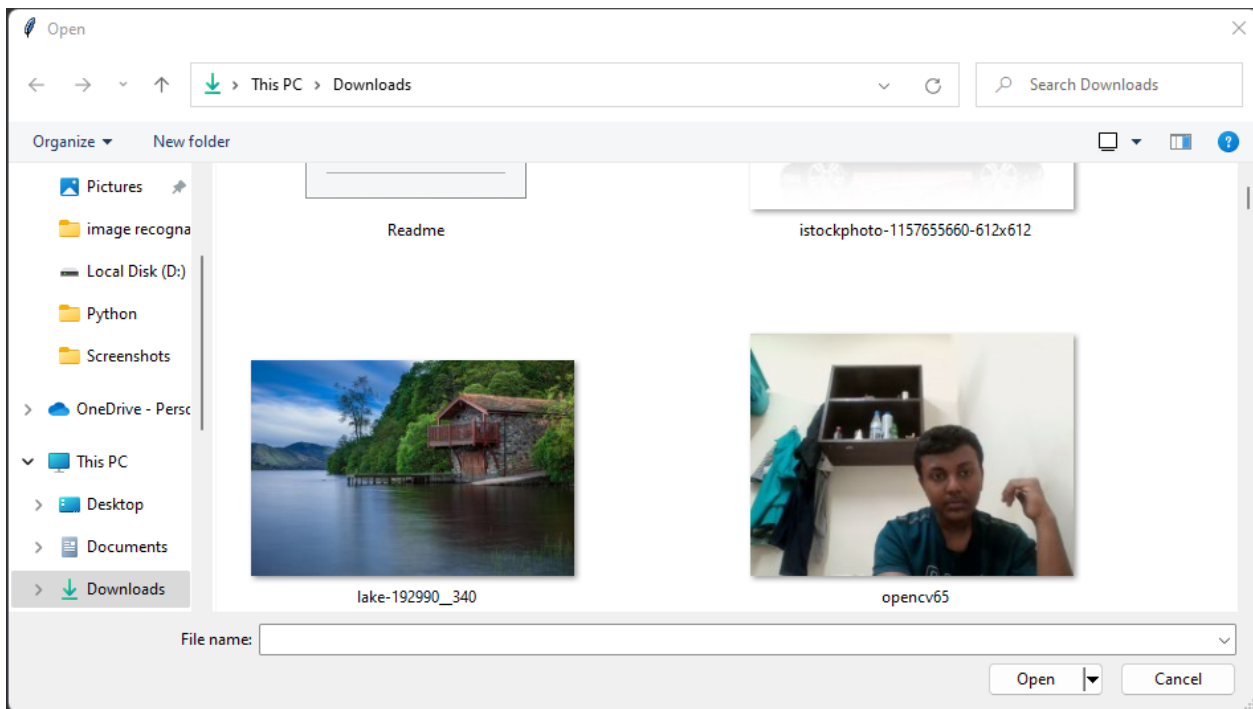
Open

This PC > Downloads

Search Downloads

Organize ▾ New folder

Pictures
image recogna
Local Disk (D:)
Python
Screenshots
OneDrive - Persc
This PC
Desktop
Documents
Downloads

Readme
istockphoto-1157655660-612x612
lake-192990__340
opencv65

File name:

Open
Cancel